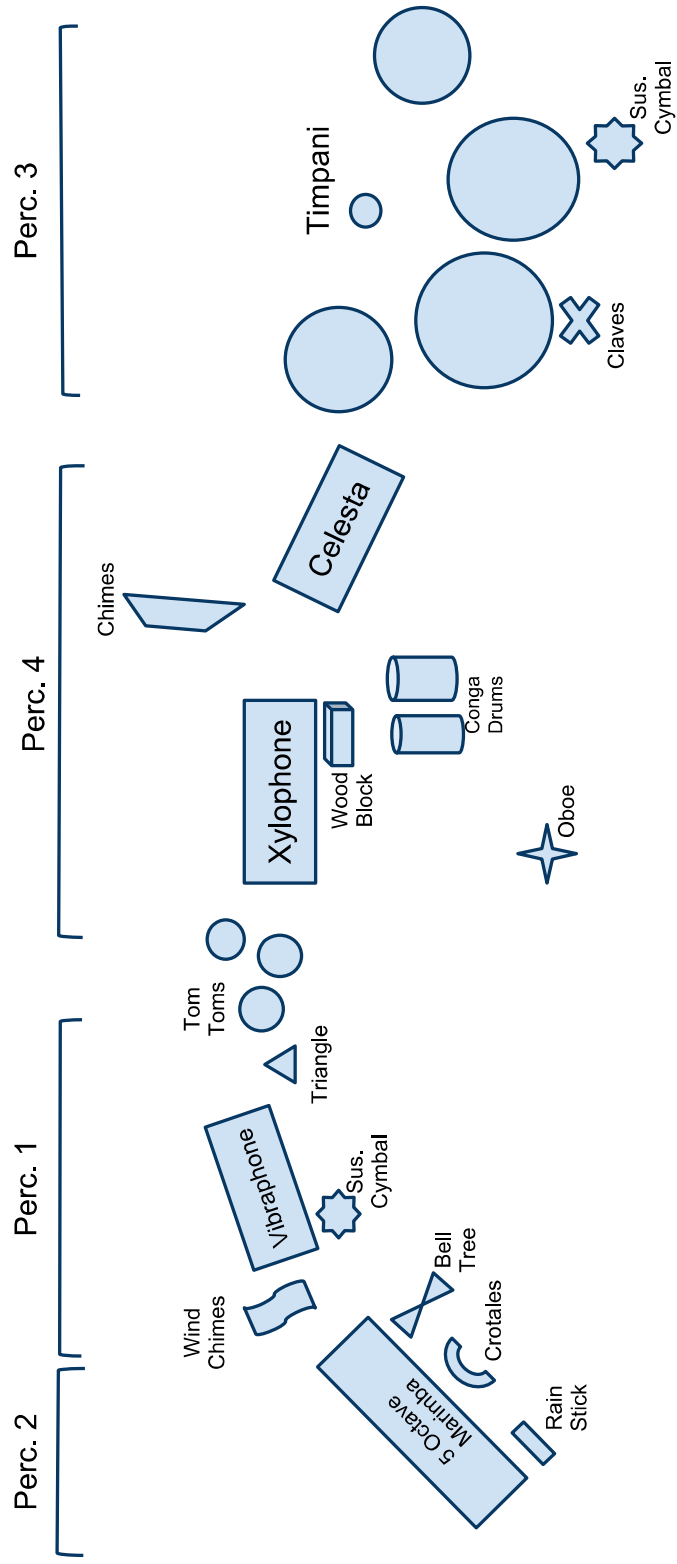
Perc. 3

Timpani

Sus. Cymbal

Claves

Perc. 4

Celesta

Chimes

Xylophone

Wood Block

Conga Drums

Oboe

Perc. 1

Tom Toms

Triangle

Vibraphone

Sus. Cymbal

Wind Chimes

Bell Tree

Crotales

Perc. 2

5 Octave Marimba

Rain Stick